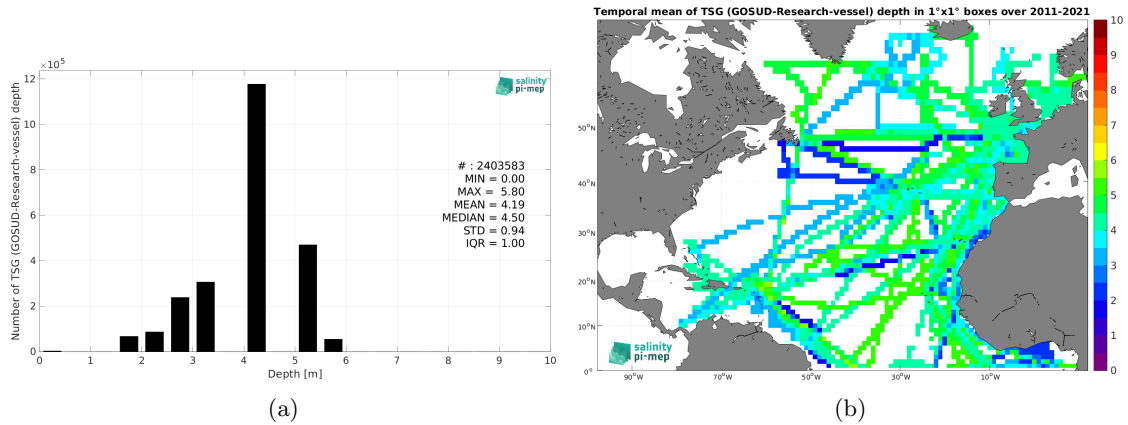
$\times 10^5$

12
10
8
6
4
2
0

Number of TSG (GOSUD-Research-vessel) depth

salinity pi-mep

# : 2403583
MIN = 0.00
MAX = 5.80
MEAN = 4.19
MEDIAN = 4.50
STD = 0.94
IQR = 1.00

0 1 2 3 4 5 6 7 8 9 10

Depth [m]

(a)

Temporal mean of TSG (GOSUD-Research-vessel) depth in 1°x1° boxes over 2011-2021

50°N
40°N
30°N
20°N
10°N
0°

90°W 70°W 50°W 30°W 10°W

salinity pi-mep

10
9
8
7
6
5
4
3
2
1
0

(b)